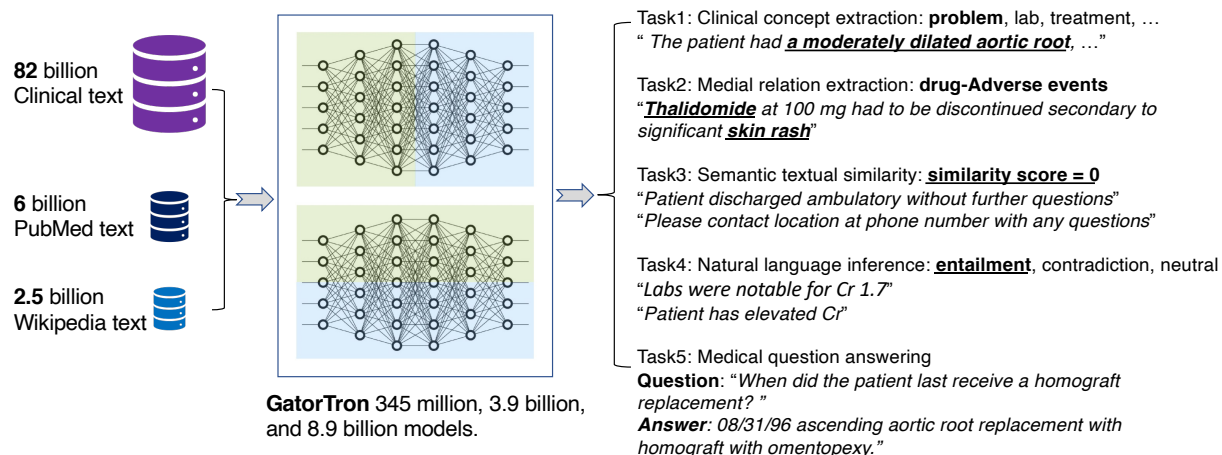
**82** billion
Clinical text

**6** billion
PubMed text

**2.5** billion
Wikipedia text

**GatorTron** 345 million, 3.9 billion, and 8.9 billion models.

Task1: Clinical concept extraction: **problem**, lab, treatment, …
“ *The patient had **a moderately dilated aortic root**, …*”

Task2: Medial relation extraction: **drug-Adverse events**
“***Thalidomide** at 100 mg had to be discontinued secondary to significant **skin rash***”

Task3: Semantic textual similarity: **similarity score = 0**
“*Patient discharged ambulatory without further questions*”
“*Please contact location at phone number with any questions*”

Task4: Natural language inference: **entailment**, contradiction, neutral
“*Labs were notable for Cr 1.7*”
“*Patient has elevated Cr*”

Task5: Medical question answering
**Question**: “*When did the patient last receive a homograft replacement? ”*
***Answer***: *08/31/96 ascending aortic root replacement with homograft with omentopexy.”*